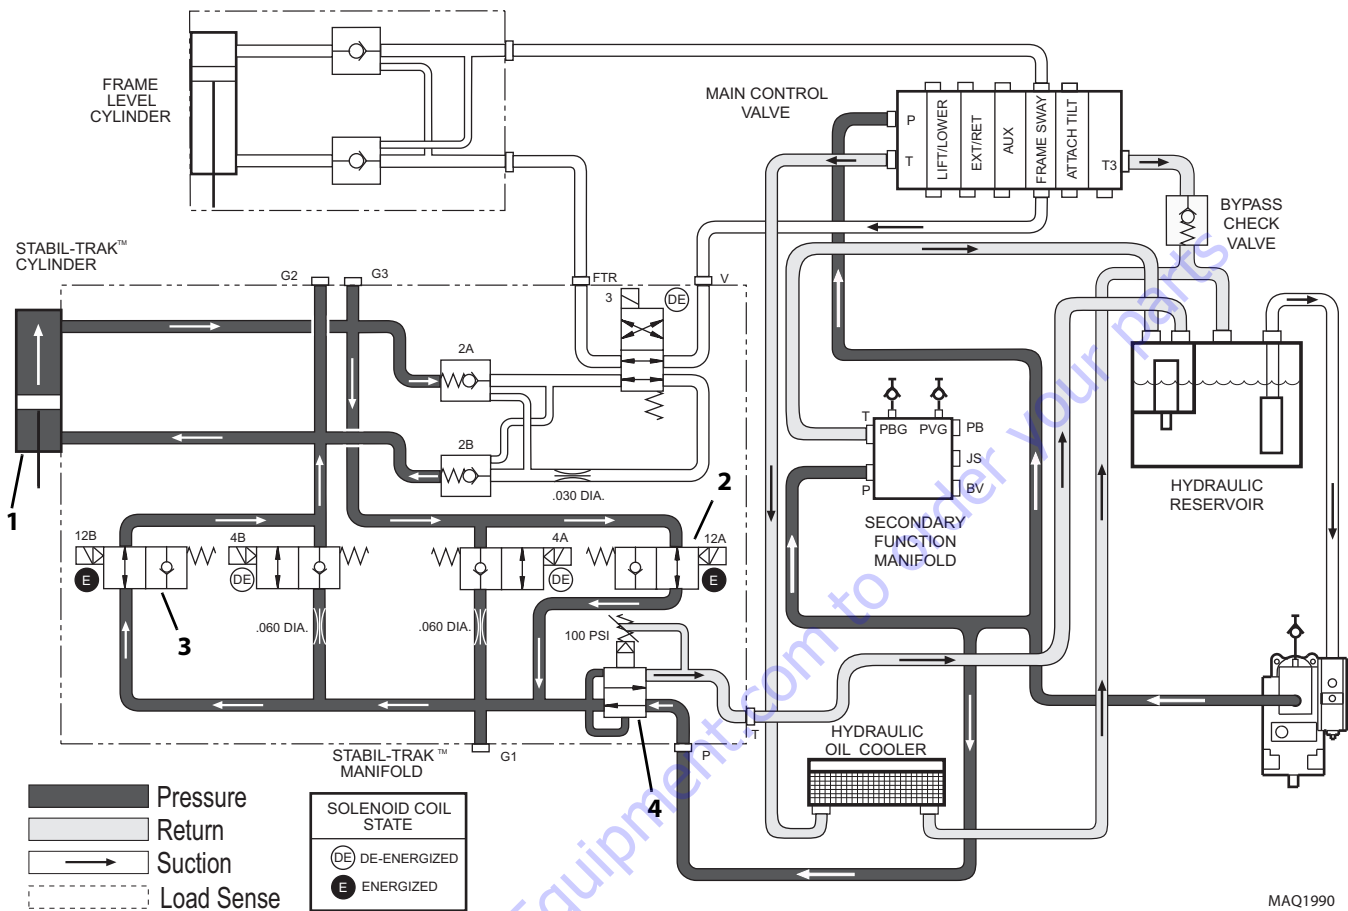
FRAME LEVEL CYLINDER

MAIN CONTROL VALVE

P
T
LIFT/LOWER
EXT/RET
AUX
FRAME SWAY
ATTACH TILT
T3

BYPASS CHECK VALVE

STABIL-TRAK™ CYLINDER

G2
G3
FTR
V
3
DE
2A
2B
.030 DIA.

T
PBG
PVG
PB
JS
P
BV

SECONDARY FUNCTION MANIFOLD

HYDRAULIC RESERVOIR

1
2
12B
E
4B
DE
4A
DE
12A
E
3
.060 DIA.
.060 DIA.
100 PSI
T
P
G1
4

STABIL-TRAK™ MANIFOLD

HYDRAULIC OIL COOLER

Pressure
Return
Suction
Load Sense

SOLENOID COIL STATE
DE DE-ENERGIZED
E ENERGIZED

MAQ1990